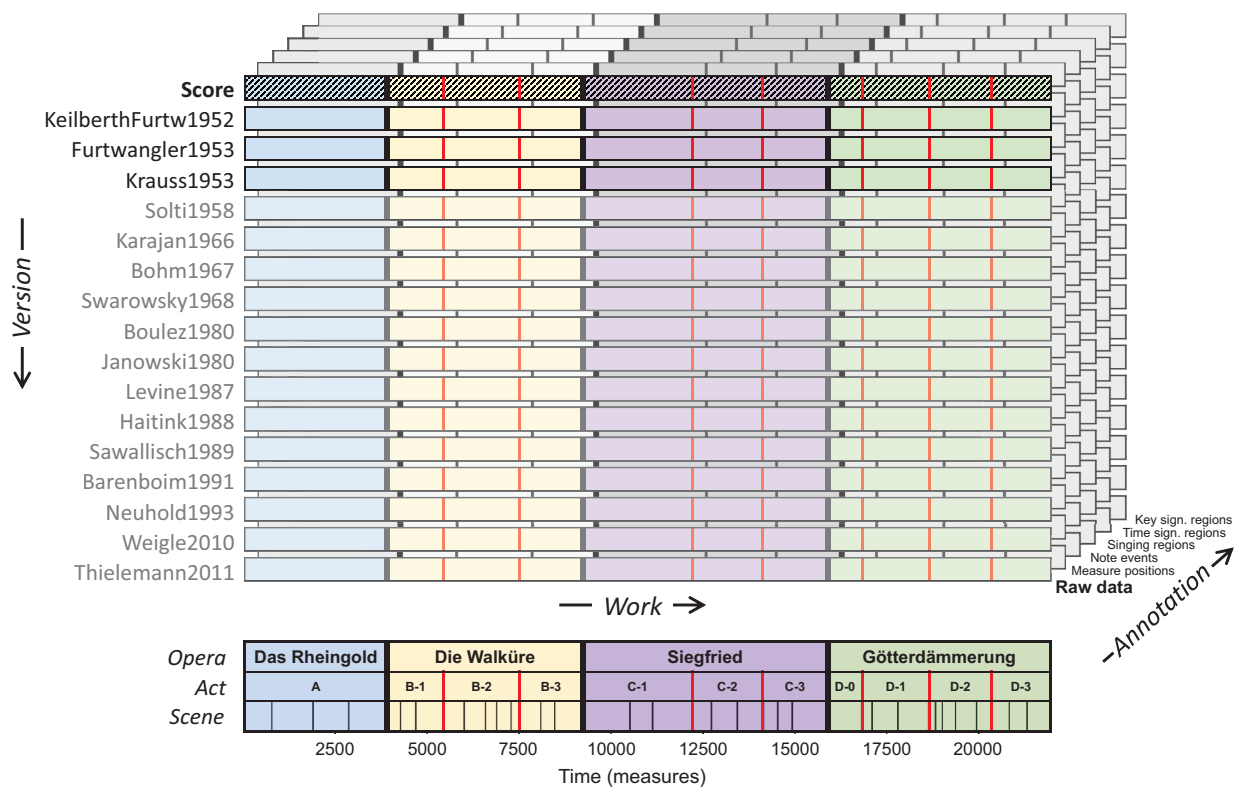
Score
KeilberthFurtw1952
Furtwangler1953
Krauss1953
Solti1958
Karajan1966
Bohm1967
Swarowsky1968
Boulez1980
Janowski1980
Levine1987
Haitink1988
Sawallisch1989
Barenboim1991
Neuhold1993
Weigle2010
Thielemann2011

← Version —

— Work →

Key sign. regions
Time sign. regions
Singing regions
Note events
Measure positions
Raw data

—Annotation →

| Opera | Das Rheingold | Die Walküre | Siegfried | Götterdämmerung |
|---|---|---|---|---|
| Act | A | B-1 B-2 B-3 | C-1 C-2 C-3 | D-0 D-1 D-2 D-3 |
| Scene | | | | |

2500 5000 7500 10000 12500 15000 17500 20000
Time (measures)